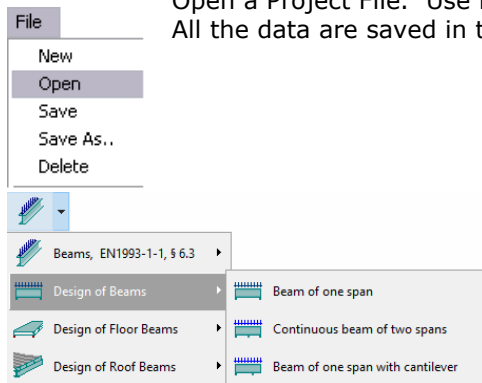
File
New
Open
Save
Save As..
Delete

Open a Project File. Use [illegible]
All the data are saved in t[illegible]

Beams, EN1993-1-1, § 6.3
Design of Beams
Design of Floor Beams
Design of Roof Beams

Beam of one span
Continuous beam of two spans
Beam of one span with cantilever